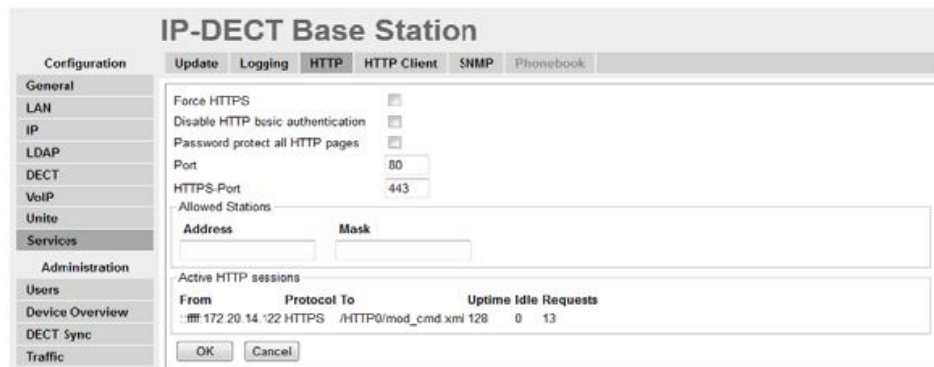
IP-DECT Base Station

Configuration
General
LAN
IP
LDAP
DECT
VoIP
Unite
Services
Administration
Users
Device Overview
DECT Sync
Traffic

Update | Logging | HTTP | HTTP Client | SNMP | Phonebook

Force HTTPS
Disable HTTP basic authentication
Password protect all HTTP pages
Port 80
HTTPS-Port 443

Allowed Stations

| Address | Mask |
|---|---|
| | |

Active HTTP sessions

| From | Protocol | To | Uptime | Idle | Requests |
|---|---|---|---|---|---|
| ::ffff:172.20.14.122 | HTTPS | /HTTP0/mod_cmd.xml | 128 | 0 | 13 |

OK  Cancel